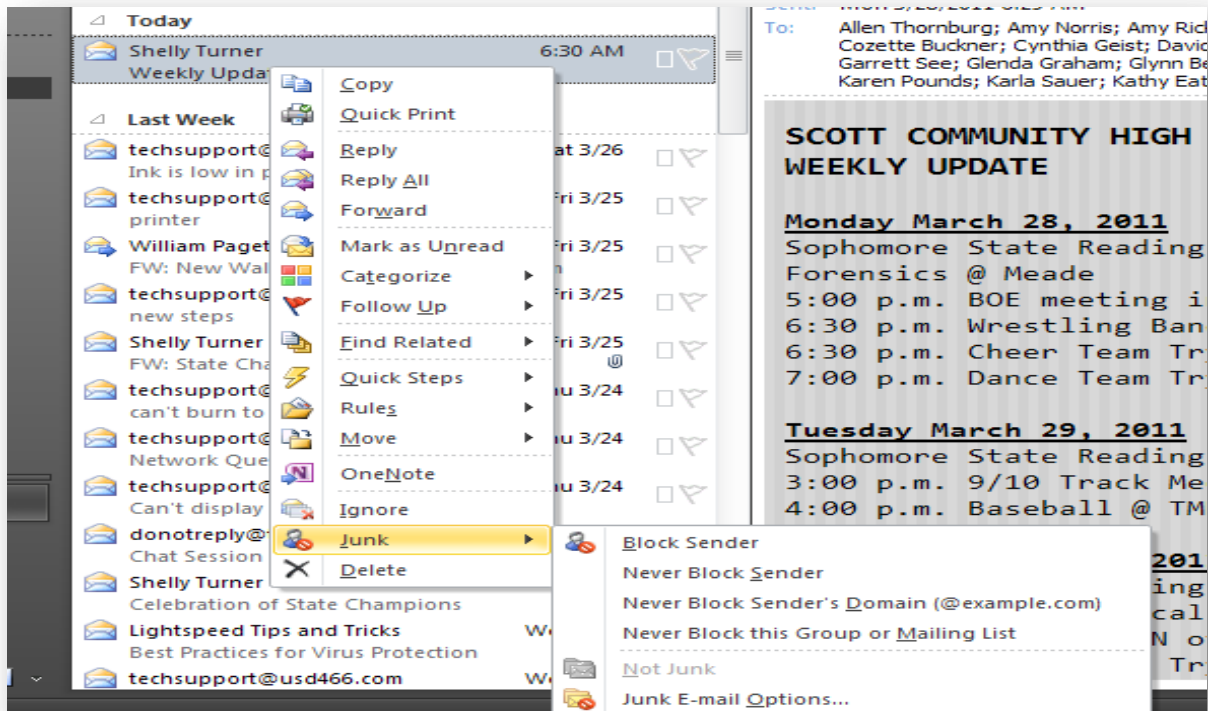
Today
Shelly Turner 6:30 AM
Weekly Upda

Last Week
techsupport@ at 3/26
Ink is low in p
techsupport@ Fri 3/25
printer
William Paget Fri 3/25
FW: New Wal
techsupport@ Fri 3/25
new steps
Shelly Turner Fri 3/25
FW: State Cha
techsupport@ u 3/24
can't burn to
techsupport@ u 3/24
Network Que
techsupport@ u 3/24
Can't display
donotreply@
Chat Session
Shelly Turner
Celebration of State Champions
Lightspeed Tips and Tricks We
Best Practices for Virus Protection
techsupport@usd466.com We

Copy
Quick Print
Reply
Reply All
Forward
Mark as Unread
Categorize
Follow Up
Find Related
Quick Steps
Rules
Move
OneNote
Ignore
Junk
Delete

Block Sender
Never Block Sender
Never Block Sender's Domain (@example.com)
Never Block this Group or Mailing List
Not Junk
Junk E-mail Options...

To: Allen Thornburg; Amy Norris; Amy Ric
Cozette Buckner; Cynthia Geist; Davi
Garrett See; Glenda Graham; Glynn Be
Karen Pounds; Karla Sauer; Kathy Eat

SCOTT COMMUNITY HIGH
WEEKLY UPDATE

Monday March 28, 2011
Sophomore State Reading
Forensics @ Meade
5:00 p.m. BOE meeting i
6:30 p.m. Wrestling Ban
6:30 p.m. Cheer Team Tr
7:00 p.m. Dance Team Tr

Tuesday March 29, 2011
Sophomore State Reading
3:00 p.m. 9/10 Track Me
4:00 p.m. Baseball @ TM
201
ing
cal
N o
Tr